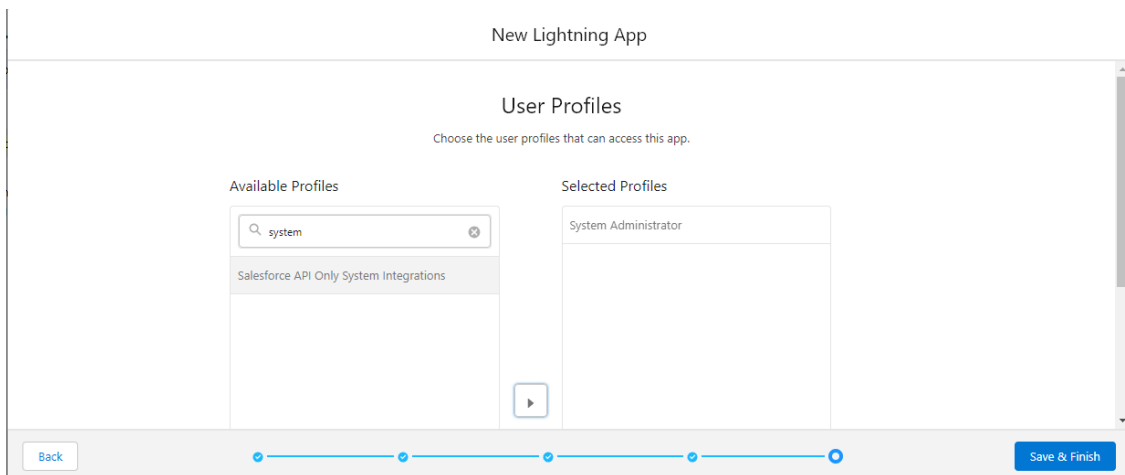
New Lightning App

User Profiles

Choose the user profiles that can access this app.

Available Profiles

system

Salesforce API Only System Integrations

Selected Profiles

System Administrator

Back

Save & Finish